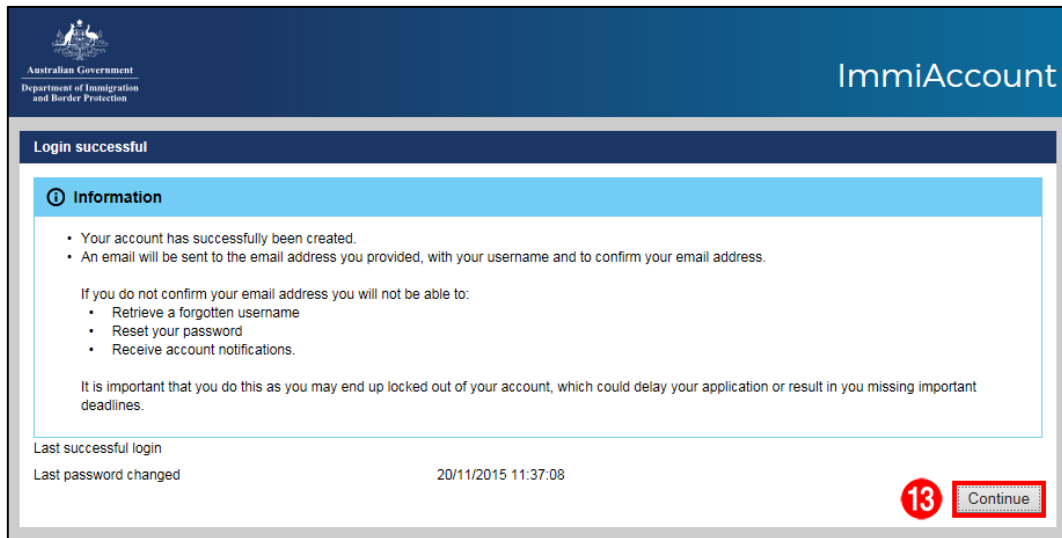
Australian Government
Department of Immigration and Border Protection

ImmiAccount

Login successful

Information

- Your account has successfully been created.
- An email will be sent to the email address you provided, with your username and to confirm your email address.

If you do not confirm your email address you will not be able to:
- Retrieve a forgotten username
- Reset your password
- Receive account notifications.

It is important that you do this as you may end up locked out of your account, which could delay your application or result in you missing important deadlines.

Last successful login
Last password changed 20/11/2015 11:37:08

13 Continue